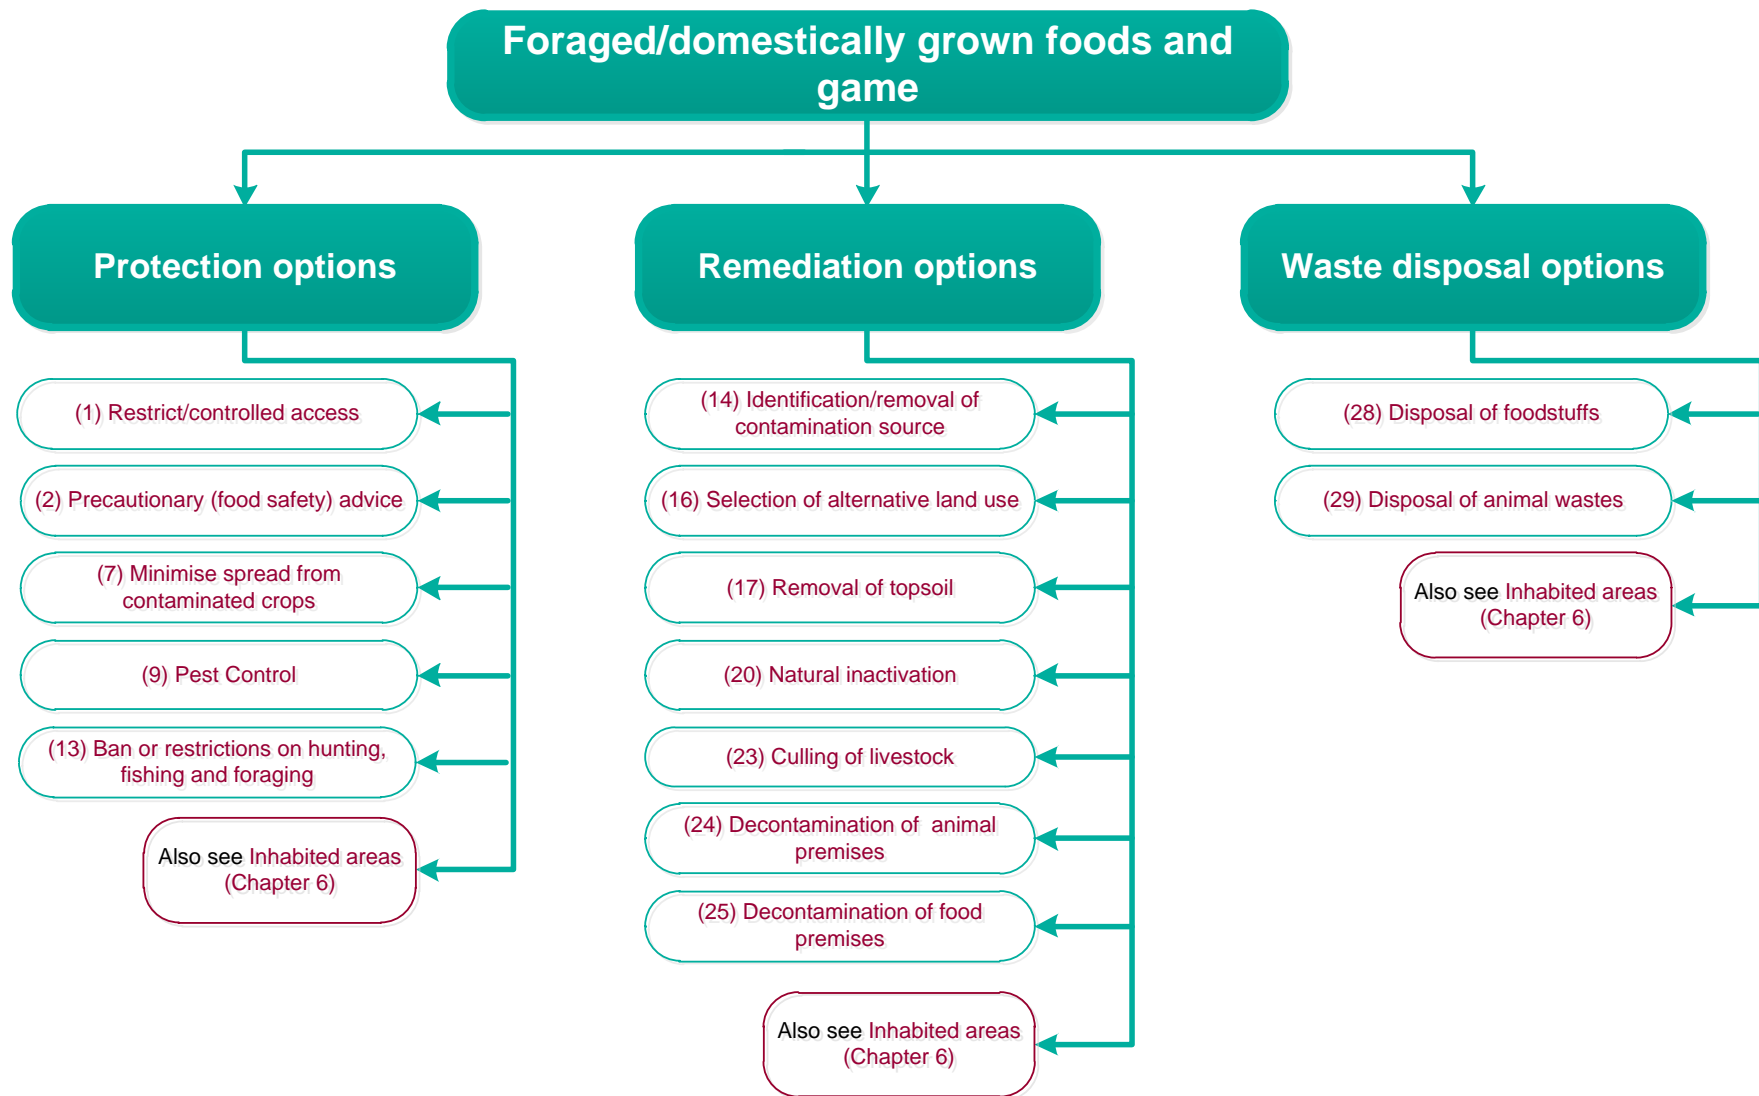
Foraged/domestically grown foods and game

Protection options

(1) Restrict/controlled access

(2) Precautionary (food safety) advice

(7) Minimise spread from contaminated crops

(9) Pest Control

(13) Ban or restrictions on hunting, fishing and foraging

Also see Inhabited areas (Chapter 6)

Remediation options

(14) Identification/removal of contamination source

(16) Selection of alternative land use

(17) Removal of topsoil

(20) Natural inactivation

(23) Culling of livestock

(24) Decontamination of animal premises

(25) Decontamination of food premises

Also see Inhabited areas (Chapter 6)

Waste disposal options

(28) Disposal of foodstuffs

(29) Disposal of animal wastes

Also see Inhabited areas (Chapter 6)